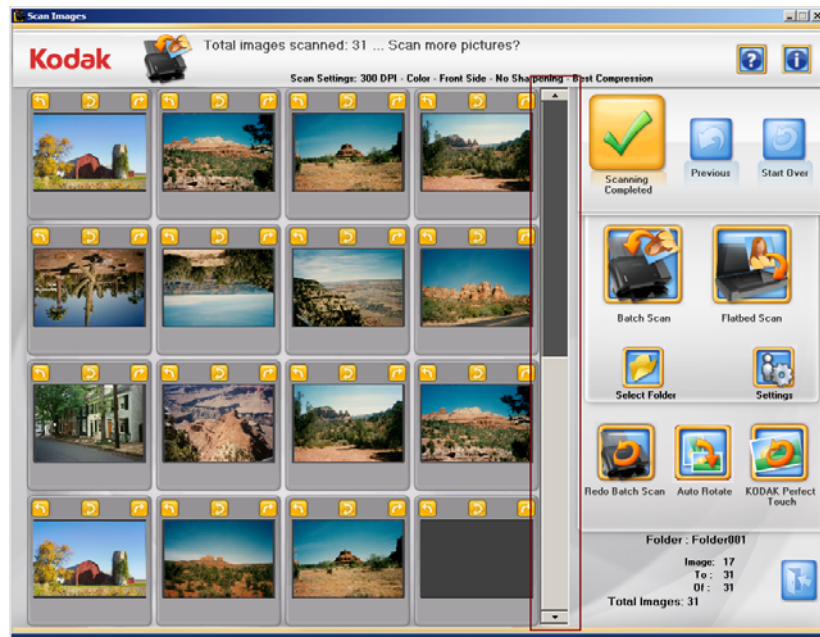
Scan Images

Kodak

Total images scanned: 31 ... Scan more pictures?

Scan Settings: 300 DPI - Color - Front Side - No Sharpening - Best Compression

Scanning Completed

Previous

Start Over

Batch Scan

Flatbed Scan

Select Folder

Settings

Redo Batch Scan

Auto Rotate

KODAK Perfect Touch

Folder : Folder001

Image: 17
To : 31
Of : 31

Total Images: 31